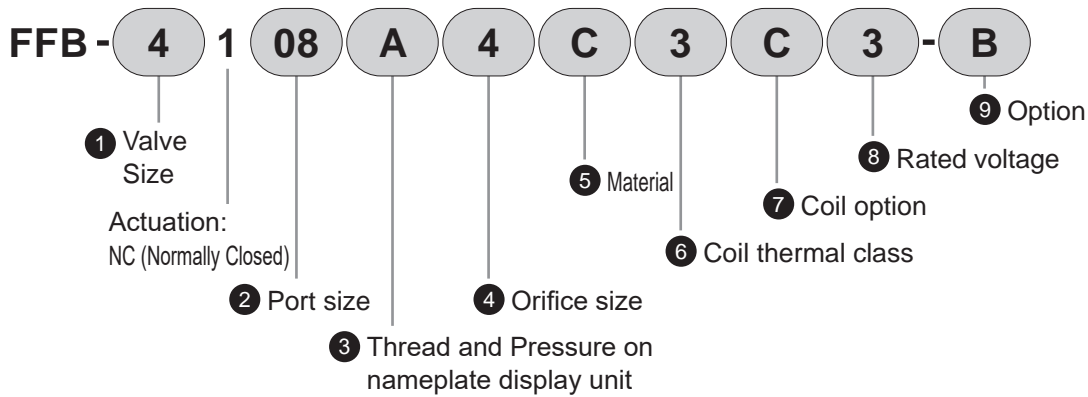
FFB - 4 1 08 A 4 C 3 C 3 - B

9 Option

8 Rated voltage

1 Valve Size

5 Material

7 Coil option

Actuation:
NC (Normally Closed)

6 Coil thermal class

2 Port size

4 Orifice size

3 Thread and Pressure on nameplate display unit